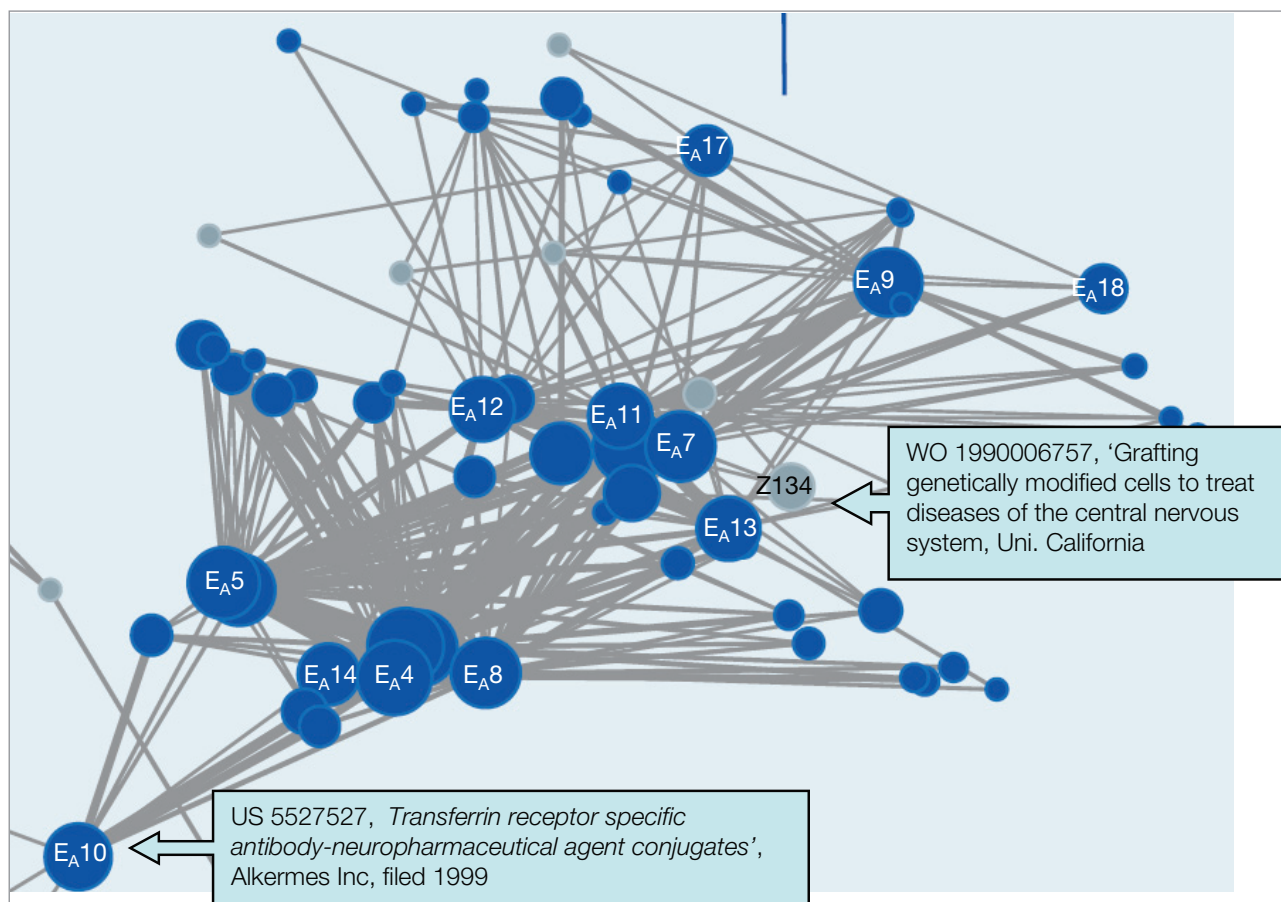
$E_A17$

$E_A9$

$E_A18$

$E_A12$

$E_A11$

$E_A7$

Z134

WO 1990006757, ‘Grafting genetically modified cells to treat diseases of the central nervous system, Uni. California

$E_A13$

$E_A5$

$E_A14$

$E_A4$

$E_A8$

$E_A10$

US 5527527, *Transferrin receptor specific antibody-neuropharmaceutical agent conjugates’*, Alkermes Inc, filed 1999